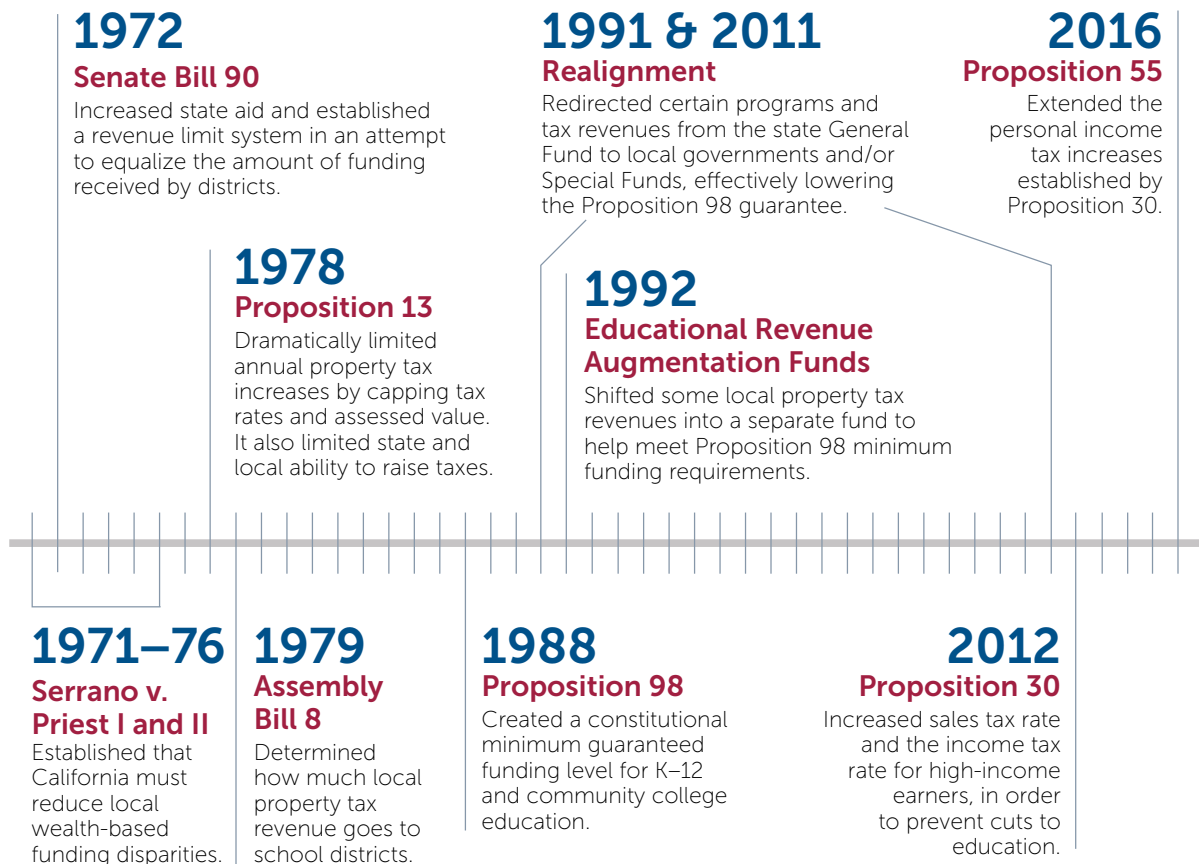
1972
Senate Bill 90
Increased state aid and established a revenue limit system in an attempt to equalize the amount of funding received by districts.

1991 & 2011
Realignment
Redirected certain programs and tax revenues from the state General Fund to local governments and/or Special Funds, effectively lowering the Proposition 98 guarantee.

2016
Proposition 55
Extended the personal income tax increases established by Proposition 30.

1978
Proposition 13
Dramatically limited annual property tax increases by capping tax rates and assessed value. It also limited state and local ability to raise taxes.

1992
Educational Revenue Augmentation Funds
Shifted some local property tax revenues into a separate fund to help meet Proposition 98 minimum funding requirements.

1971–76
Serrano v. Priest I and II
Established that California must reduce local wealth-based funding disparities.

1979
Assembly Bill 8
Determined how much local property tax revenue goes to school districts.

1988
Proposition 98
Created a constitutional minimum guaranteed funding level for K–12 and community college education.

2012
Proposition 30
Increased sales tax rate and the income tax rate for high-income earners, in order to prevent cuts to education.